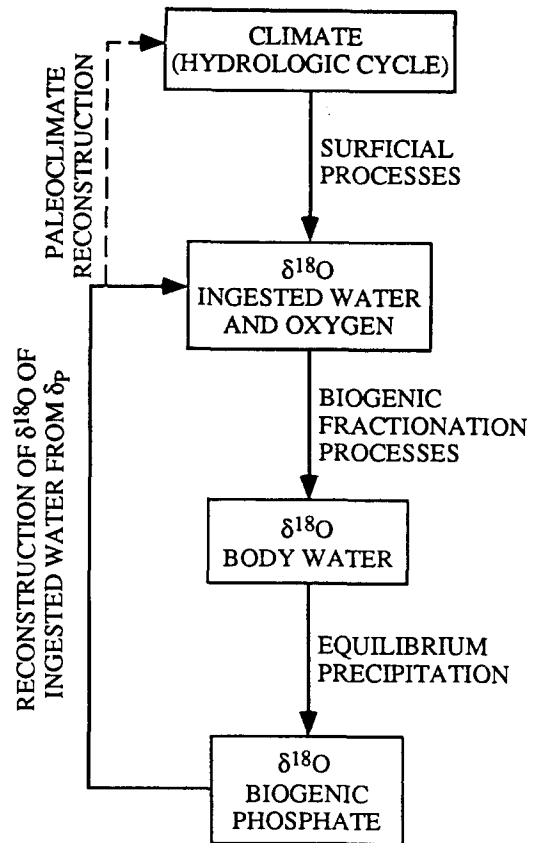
CLIMATE (HYDROLOGIC CYCLE)

SURFICIAL PROCESSES

PALEOCLIMATE RECONSTRUCTION

$\delta^{18}O$ INGESTED WATER AND OXYGEN

BIOGENIC FRACTIONATION PROCESSES

$\delta^{18}O$ BODY WATER

EQUILIBRIUM PRECIPITATION

RECONSTRUCTION OF $\delta^{18}O$ OF INGESTED WATER FROM $\delta_P$

$\delta^{18}O$ BIOGENIC PHOSPHATE